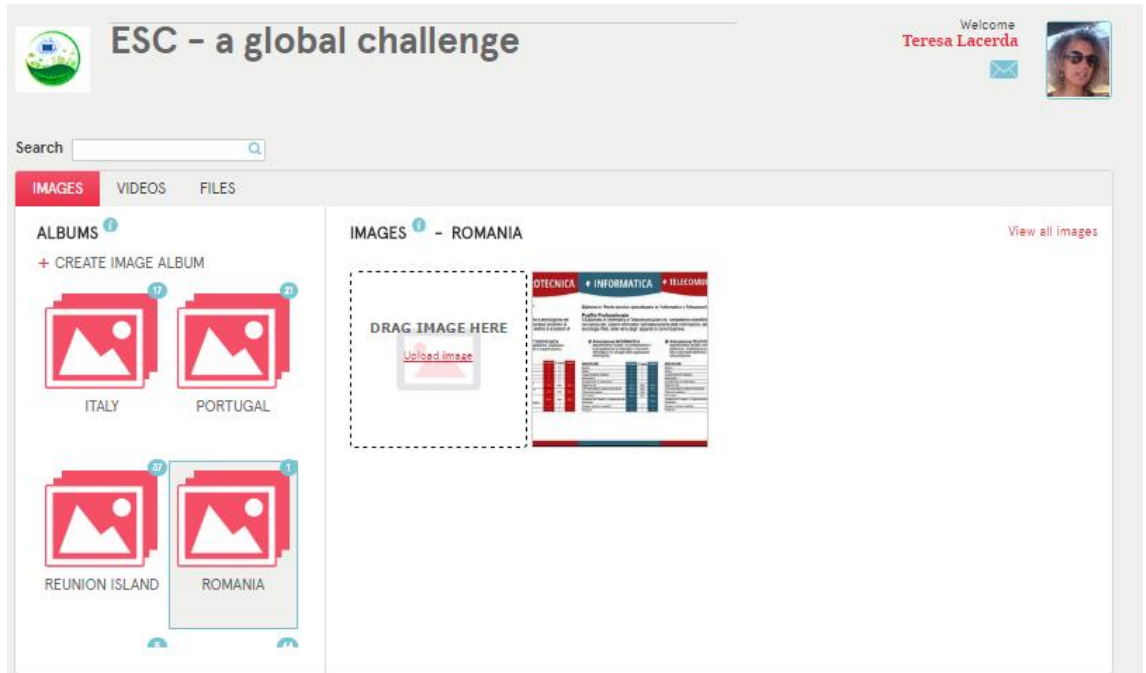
ESC - a global challenge

Welcome
Teresa Lacerda

Search

IMAGES VIDEOS FILES

ALBUMS

+ CREATE IMAGE ALBUM

17
ITALY

21
PORTUGAL

57
REUNION ISLAND

1
ROMANIA

IMAGES - ROMANIA

View all images

DRAG IMAGE HERE
Upload image

OTECNICA • INFORMATICA • TELECOMU

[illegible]